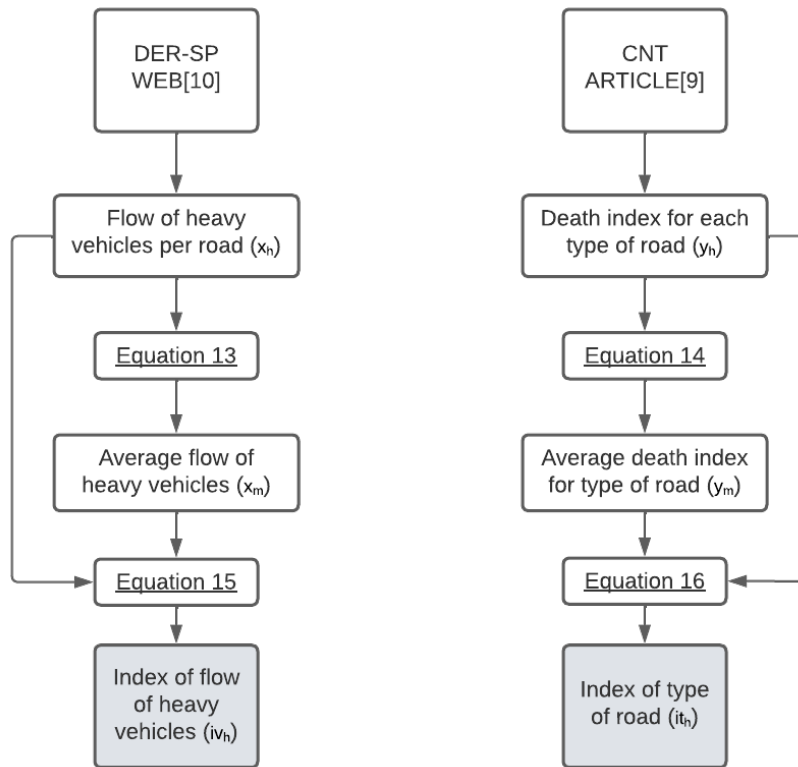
DER-SP WEB[10]

Flow of heavy vehicles per road ($x_h$)

Equation 13

Average flow of heavy vehicles ($x_m$)

Equation 15

Index of flow of heavy vehicles ($iv_h$)

CNT ARTICLE[9]

Death index for each type of road ($y_h$)

Equation 14

Average death index for type of road ($y_m$)

Equation 16

Index of type of road ($it_h$)